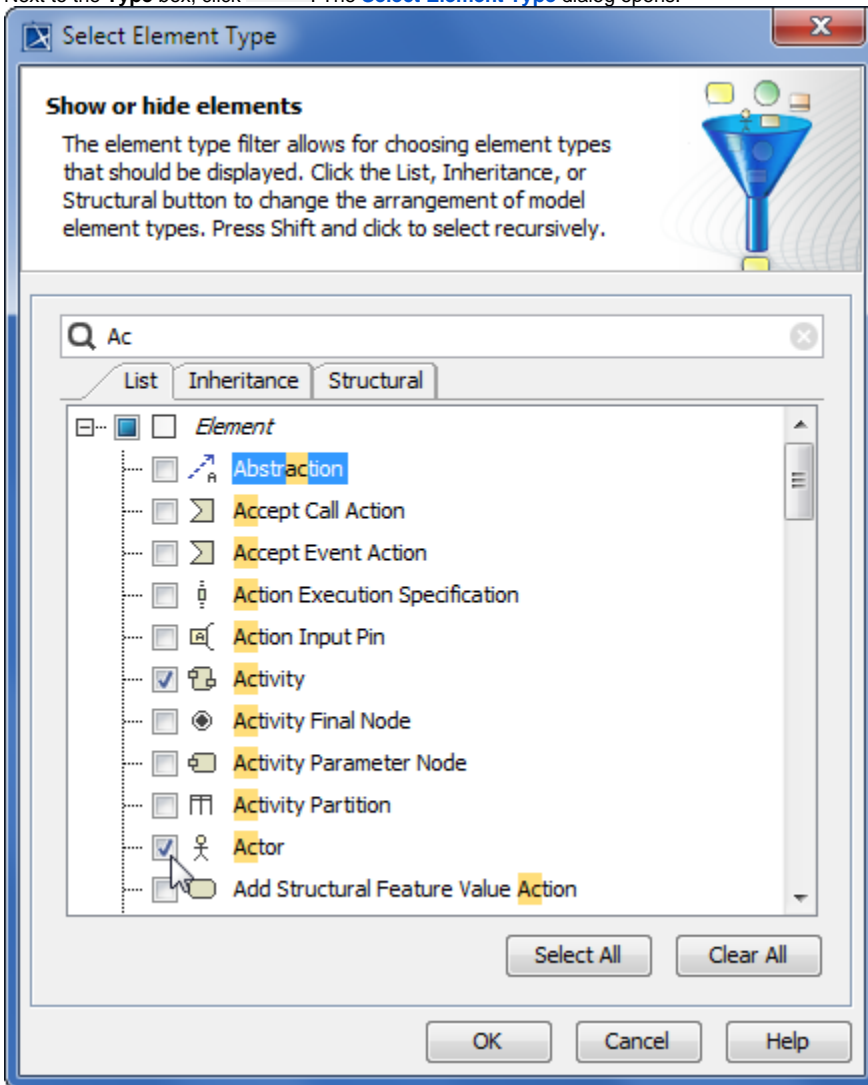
Next to the Type box, click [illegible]. The Select Element Type dialog opens.

Select Element Type

Show or hide elements

The element type filter allows for choosing element types that should be displayed. Click the List, Inheritance, or Structural button to change the arrangement of model element types. Press Shift and click to select recursively.

Ac

List | Inheritance | Structural

Element
Abstraction
Accept Call Action
Accept Event Action
Action Execution Specification
Action Input Pin
Activity
Activity Final Node
Activity Parameter Node
Activity Partition
Actor
Add Structural Feature Value Action

Select All | Clear All

OK | Cancel | Help